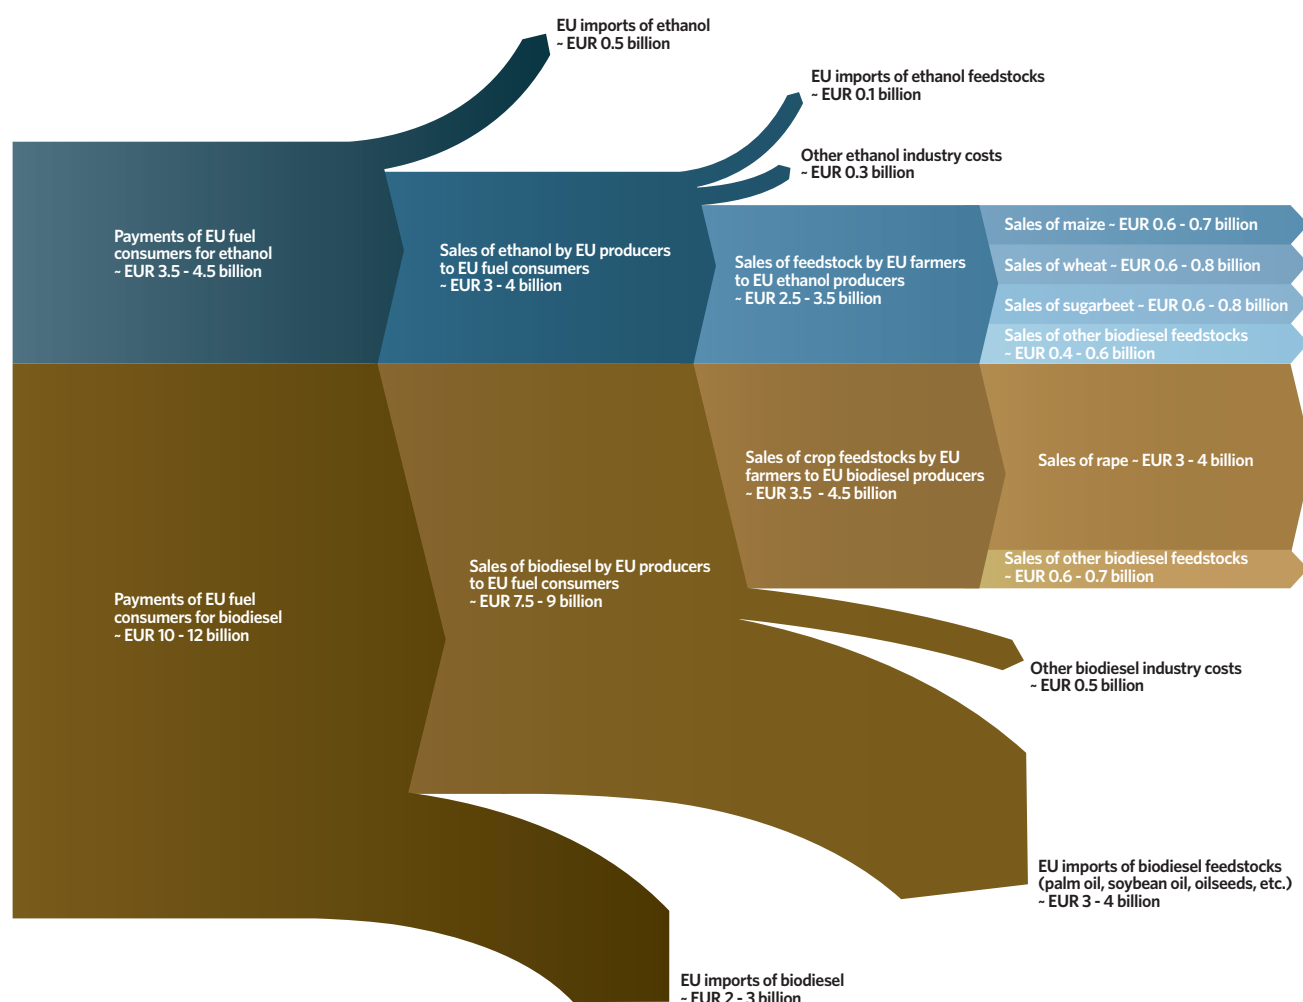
EU imports of ethanol
~ EUR 0.5 billion

EU imports of ethanol feedstocks
~ EUR 0.1 billion

Other ethanol industry costs
~ EUR 0.3 billion

Payments of EU fuel consumers for ethanol
~ EUR 3.5 - 4.5 billion

Sales of ethanol by EU producers to EU fuel consumers
~ EUR 3 - 4 billion

Sales of feedstock by EU farmers to EU ethanol producers
~ EUR 2.5 - 3.5 billion

Sales of maize - EUR 0.6 - 0.7 billion

Sales of wheat - EUR 0.6 - 0.8 billion

Sales of sugarbeet - EUR 0.6 - 0.8 billion

Sales of other biodiesel feedstocks
- EUR 0.4 - 0.6 billion

Sales of crop feedstocks by EU farmers to EU biodiesel producers
~ EUR 3.5 - 4.5 billion

Sales of rape - EUR 3 - 4 billion

Sales of other biodiesel feedstocks
- EUR 0.6 - 0.7 billion

Payments of EU fuel consumers for biodiesel
~ EUR 10 - 12 billion

Sales of biodiesel by EU producers to EU fuel consumers
~ EUR 7.5 - 9 billion

Other biodiesel industry costs
~ EUR 0.5 billion

EU imports of biodiesel feedstocks (palm oil, soybean oil, oilseeds, etc.)
~ EUR 3 - 4 billion

EU imports of biodiesel
~ EUR 2 - 3 billion